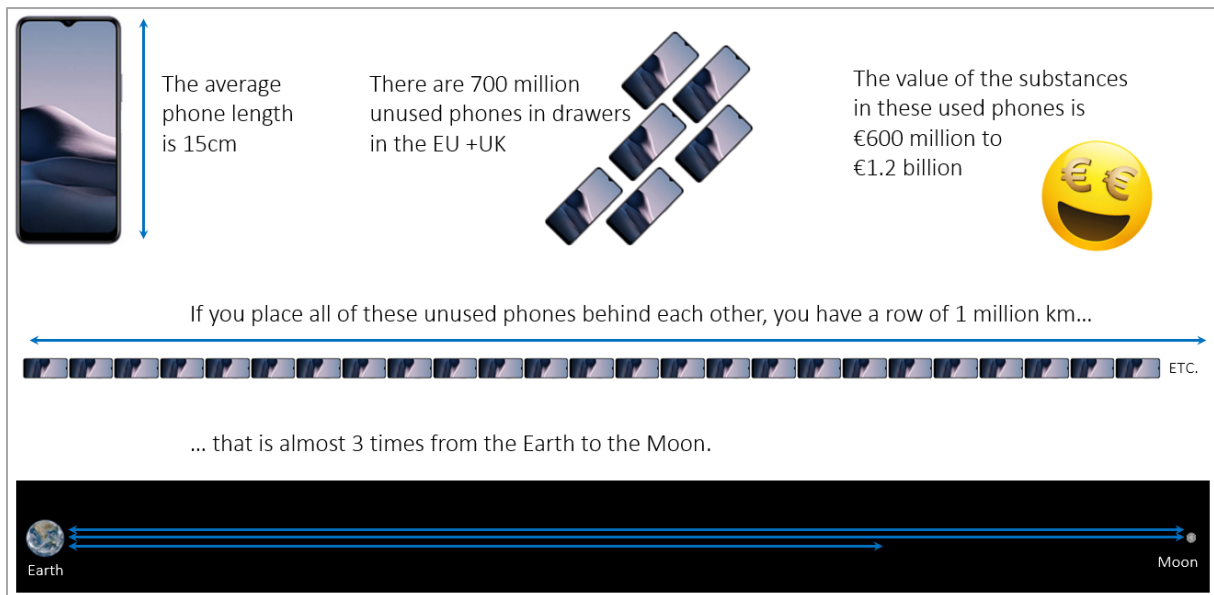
The average phone length is 15cm

There are 700 million unused phones in drawers in the EU +UK

The value of the substances in these used phones is €600 million to €1.2 billion

If you place all of these unused phones behind each other, you have a row of 1 million km...

ETC.

... that is almost 3 times from the Earth to the Moon.

Earth

Moon